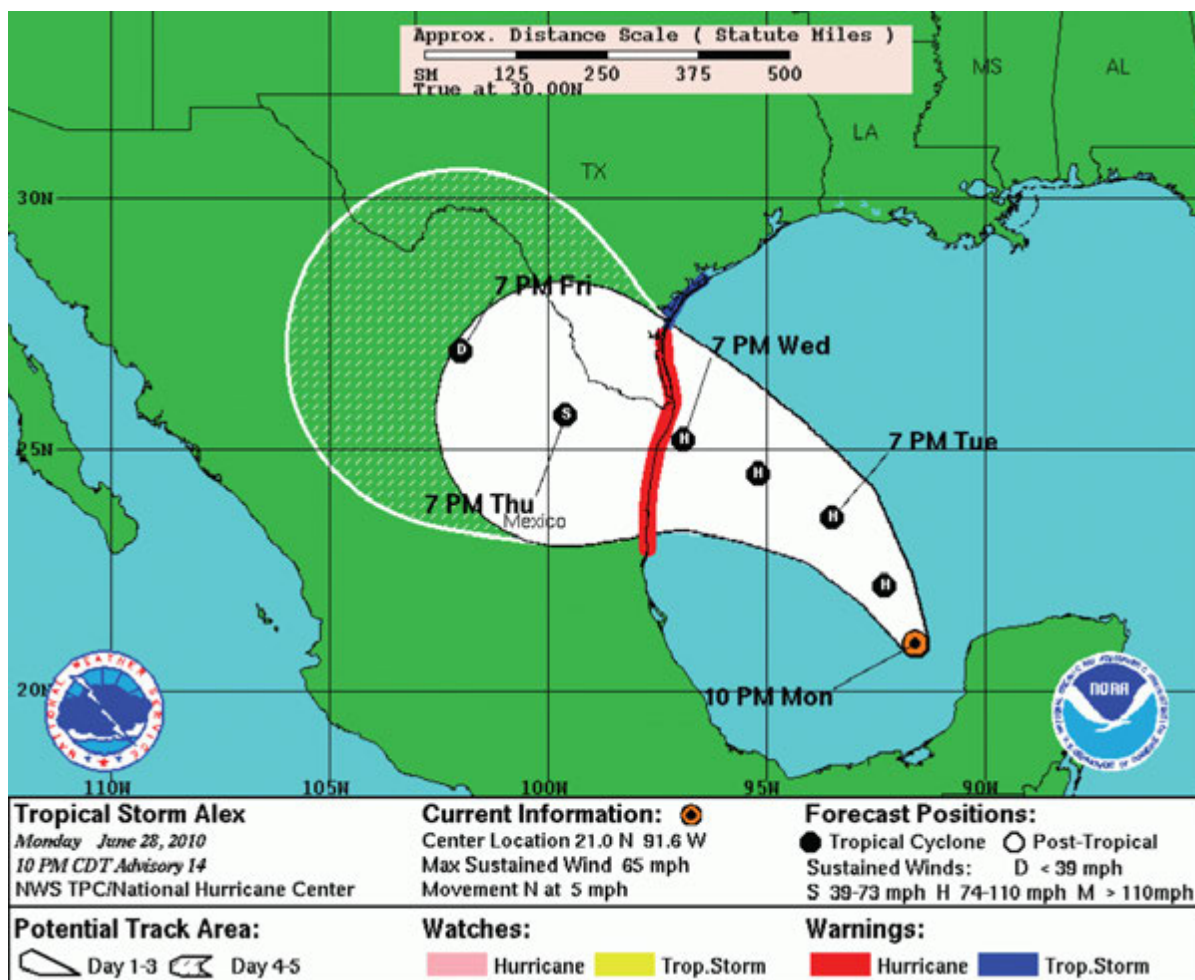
Approx. Distance Scale ( Statute Miles )
SM 125 250 375 500
True at 30.00N

MS
AL
LA
TX
30N
25N
20N
110W
105W
100W
95W
90W

7 PM Fri
7 PM Wed
7 PM Tue
7 PM Thu
Mexico
10 PM Mon
D
S
H
H
H
H

NATIONAL WEATHER SERVICE
NOAA

Tropical Storm Alex
Monday June 28, 2010
10 PM CDT Advisory 14
NWS TPC/National Hurricane Center

Current Information:
Center Location 21.0 N 91.6 W
Max Sustained Wind 65 mph
Movement N at 5 mph

Forecast Positions:
Tropical Cyclone Post-Tropical
Sustained Winds: D < 39 mph
S 39-73 mph H 74-110 mph M > 110mph

Potential Track Area:
Day 1-3 Day 4-5

Watches:
Hurricane Trop.Storm

Warnings:
Hurricane Trop.Storm